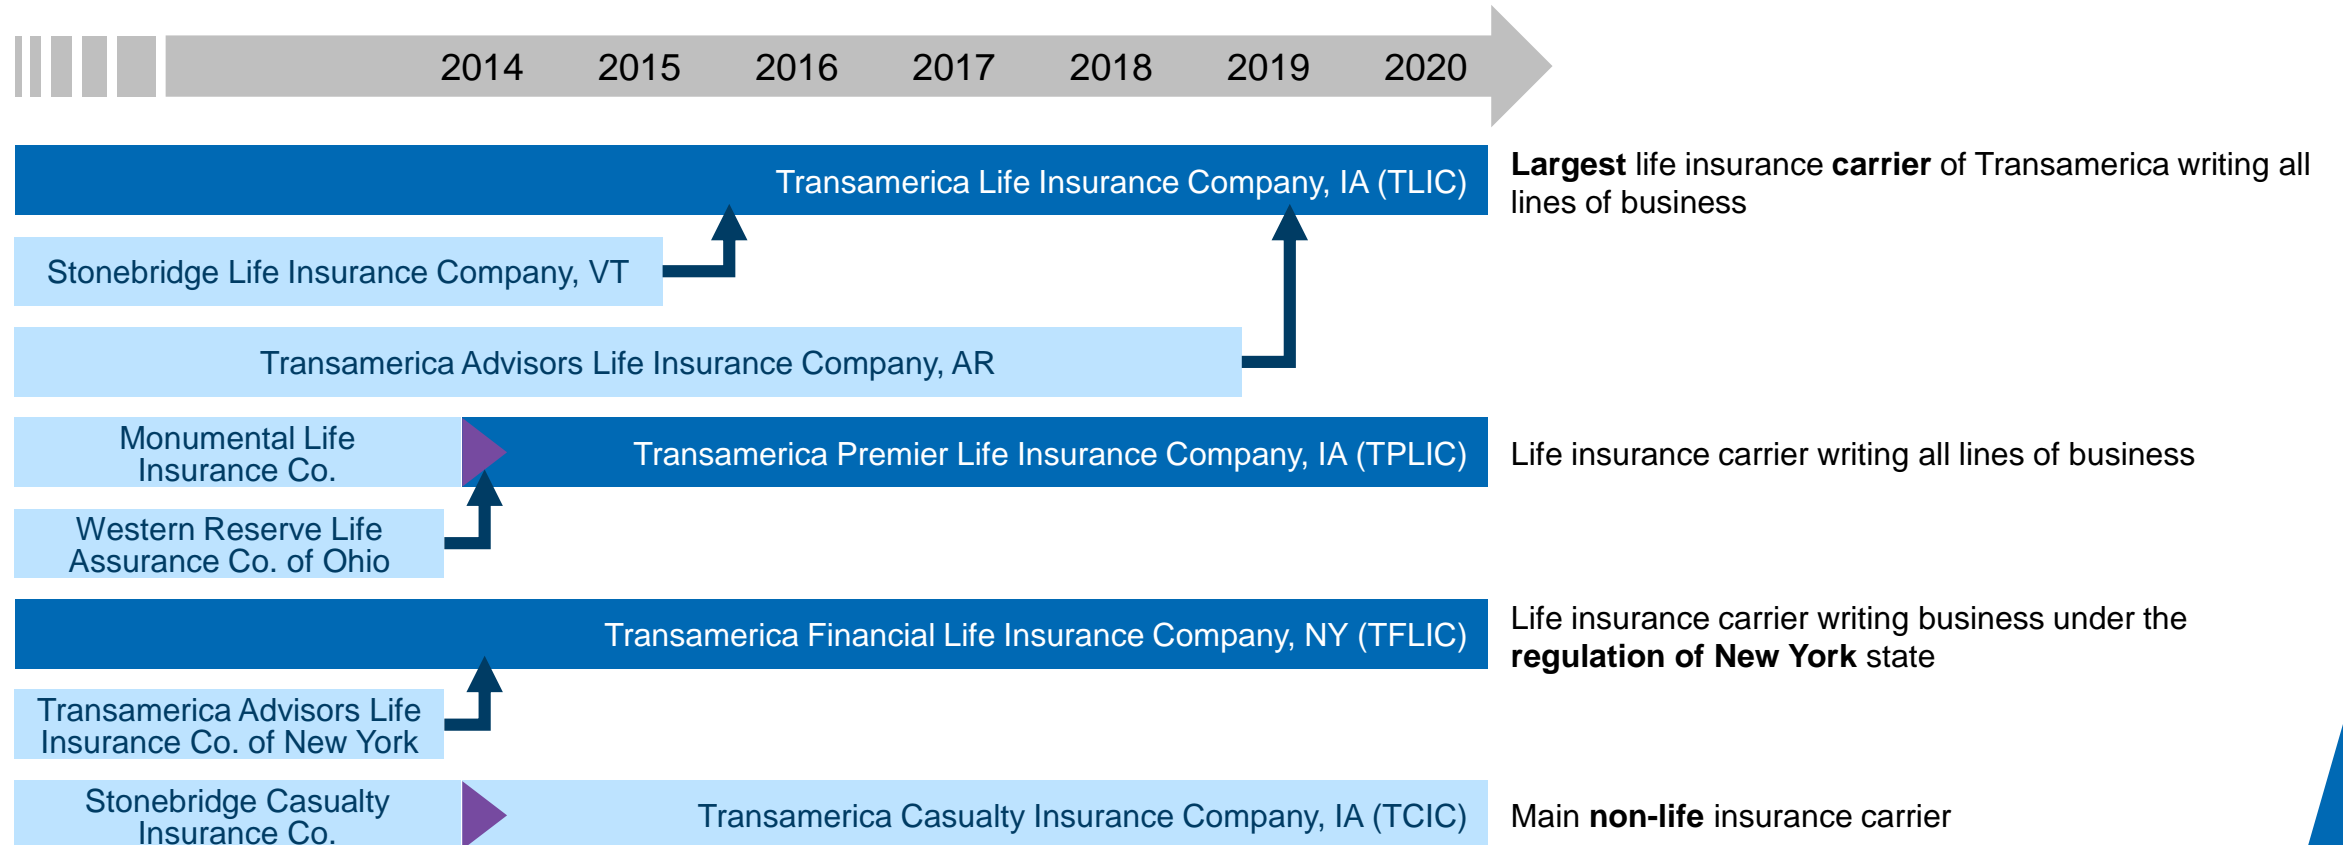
2014 2015 2016 2017 2018 2019 2020

Transamerica Life Insurance Company, IA (TLIC)

**Largest** life insurance **carrier** of Transamerica writing all lines of business

Stonebridge Life Insurance Company, VT

Transamerica Advisors Life Insurance Company, AR

Monumental Life Insurance Co.

Transamerica Premier Life Insurance Company, IA (TPLIC)

Life insurance carrier writing all lines of business

Western Reserve Life Assurance Co. of Ohio

Transamerica Financial Life Insurance Company, NY (TFLIC)

Life insurance carrier writing business under the **regulation of New York** state

Transamerica Advisors Life Insurance Co. of New York

Stonebridge Casualty Insurance Co.

Transamerica Casualty Insurance Company, IA (TCIC)

Main **non-life** insurance carrier